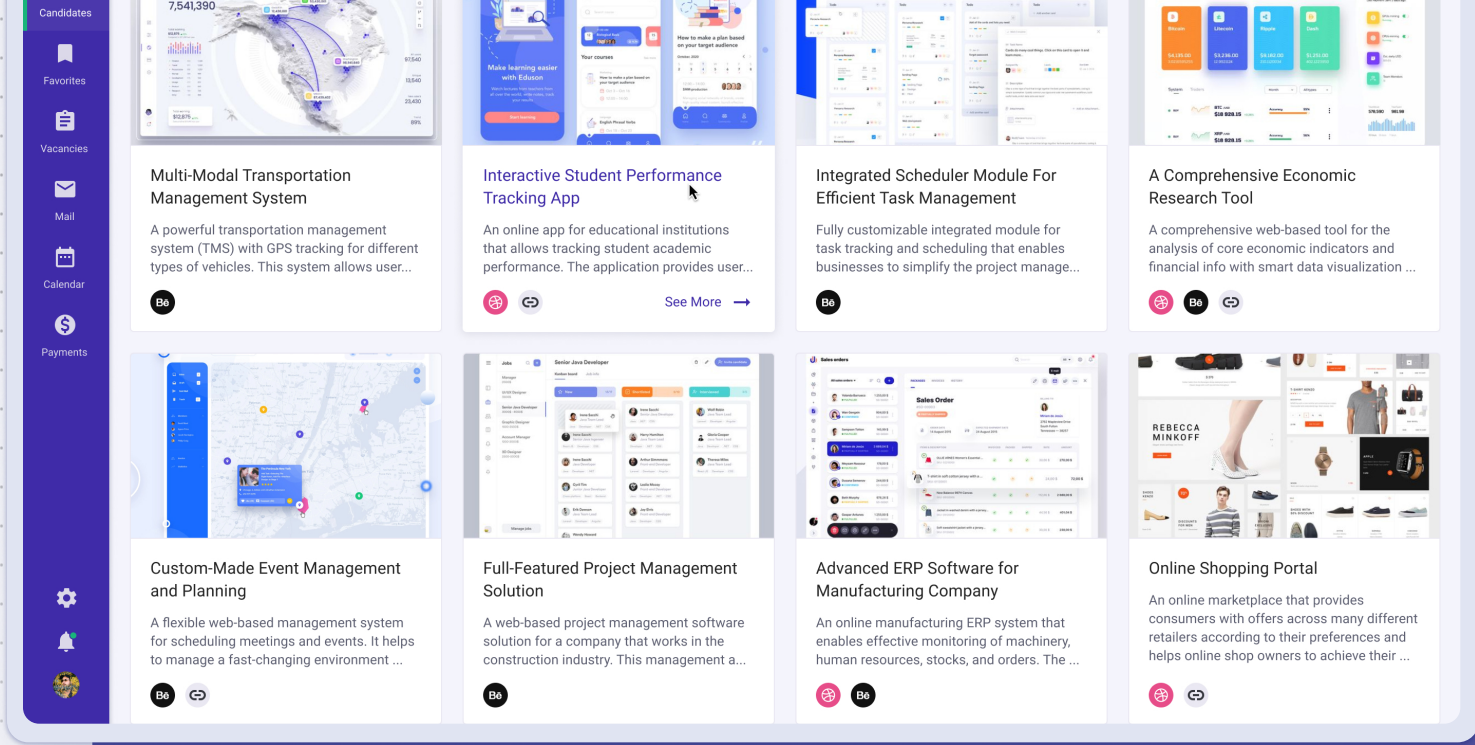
Candidates

Favorites

Vacancies

Mail

Calendar

Payments

7,541,390

$12,875

97,540

23,430

89%

Make learning easier with Eduson

Your courses

How to make a plan based on your target audience

Multi-Modal Transportation Management System

A powerful transportation management system (TMS) with GPS tracking for different types of vehicles. This system allows user...

Interactive Student Performance Tracking App

An online app for educational institutions that allows tracking student academic performance. The application provides user...

See More

Integrated Scheduler Module For Efficient Task Management

Fully customizable integrated module for task tracking and scheduling that enables businesses to simplify the project manage...

A Comprehensive Economic Research Tool

A comprehensive web-based tool for the analysis of core economic indicators and financial info with smart data visualization ...

Bitcoin

Litecoin

Ripple

Dash

$18 928.15

Jobs

Senior Java Developer

Sales orders

Sales Order

REBECCA MINKOFF

Custom-Made Event Management and Planning

A flexible web-based management system for scheduling meetings and events. It helps to manage a fast-changing environment ...

Full-Featured Project Management Solution

A web-based project management software solution for a company that works in the construction industry. This management a...

Advanced ERP Software for Manufacturing Company

An online manufacturing ERP system that enables effective monitoring of machinery, human resources, stocks, and orders. The ...

Online Shopping Portal

An online marketplace that provides consumers with offers across many different retailers according to their preferences and helps online shop owners to achieve their ...